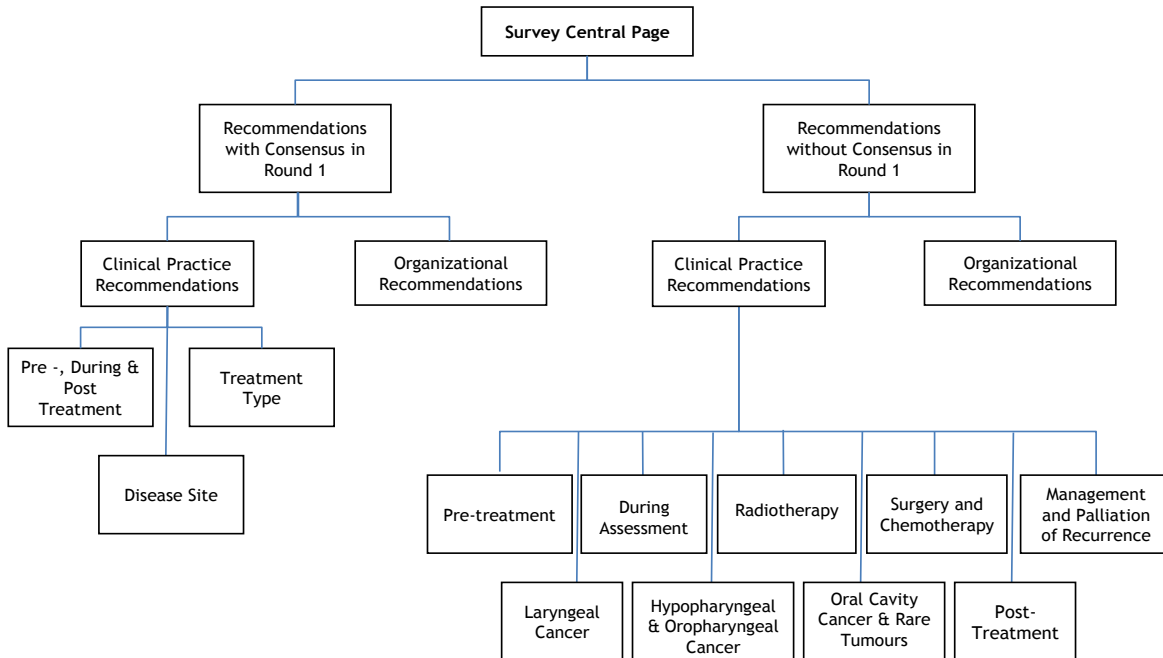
Survey Central Page

Recommendations with Consensus in Round 1

Recommendations without Consensus in Round 1

Clinical Practice Recommendations

Organizational Recommendations

Clinical Practice Recommendations

Organizational Recommendations

Pre -, During & Post Treatment

Treatment Type

Disease Site

Pre-treatment

During Assessment

Radiotherapy

Surgery and Chemotherapy

Management and Palliation of Recurrence

Laryngeal Cancer

Hypopharyngeal & Oropharyngeal Cancer

Oral Cavity Cancer & Rare Tumours

Post-Treatment